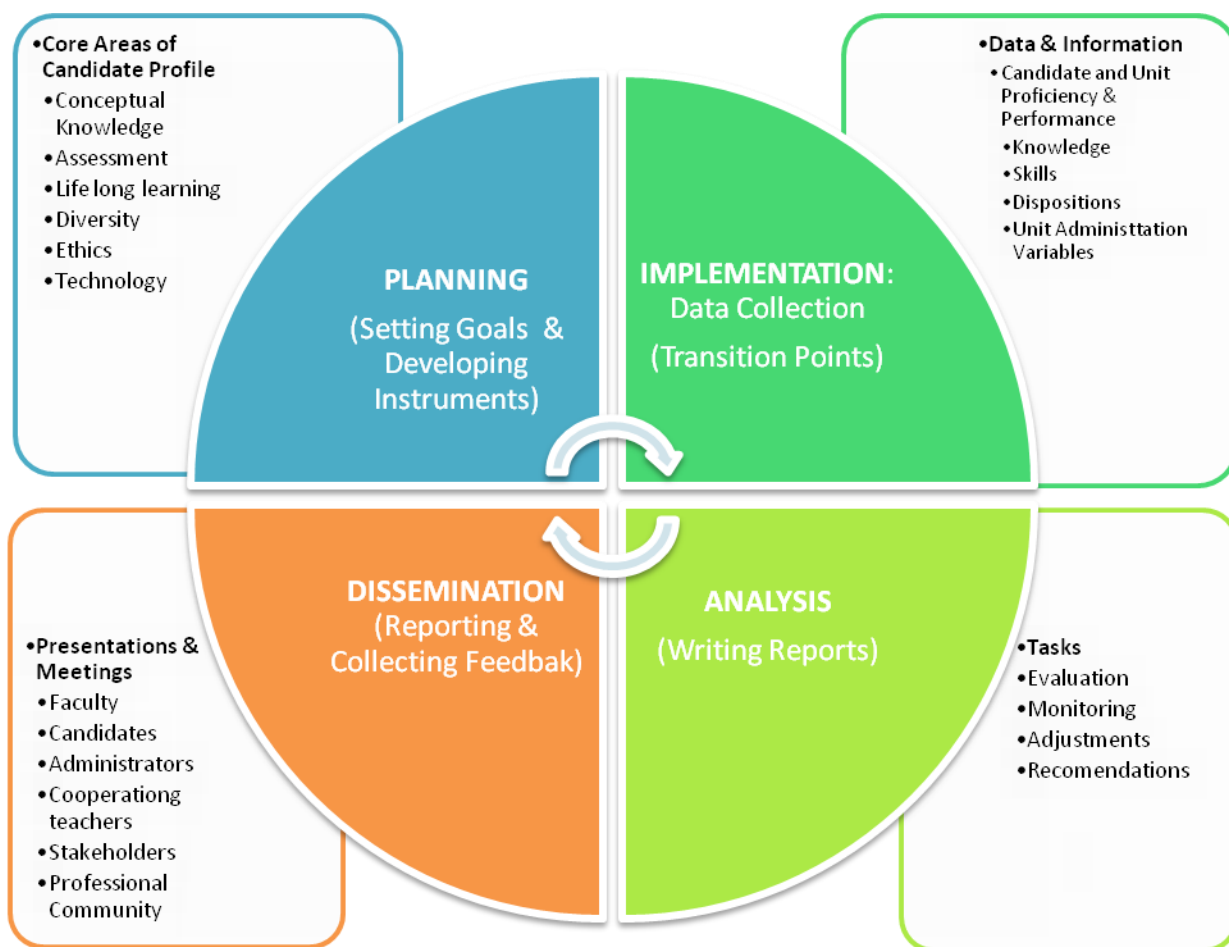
•Core Areas of Candidate Profile
•Conceptual Knowledge
•Assessment
•Life long learning
•Diversity
•Ethics
•Technology

•Data & Information
•Candidate and Unit Proficiency & Performance
•Knowledge
•Skills
•Dispositions
•Unit Administtation Variables

PLANNING
(Setting Goals & Developing Instruments)

IMPLEMENTATION: Data Collection
(Transition Points)

DISSEMINATION
(Reporting & Collecting Feedbak)

ANALYSIS
(Writing Reports)

•Presentations & Meetings
•Faculty
•Candidates
•Administrators
•Cooperationg teachers
•Stakeholders
•Professional Community

•Tasks
•Evaluation
•Monitoring
•Adjustments
•Recomendations